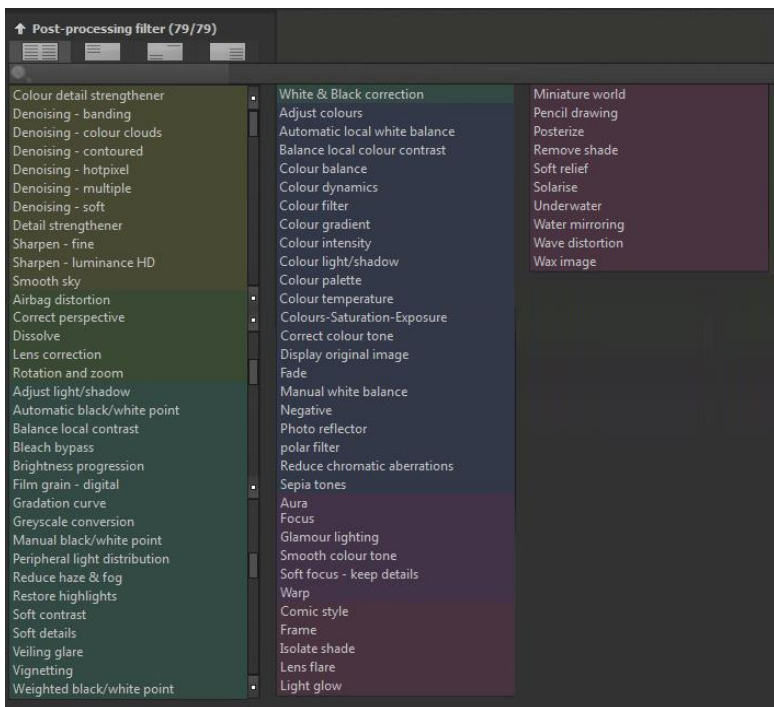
↑ Post-processing filter (79/79)

Colour detail strengthener
Denoising - banding
Denoising - colour clouds
Denoising - contoured
Denoising - hotpixel
Denoising - multiple
Denoising - soft
Detail strengthener
Sharpen - fine
Sharpen - luminance HD
Smooth sky
Airbag distortion
Correct perspective
Dissolve
Lens correction
Rotation and zoom
Adjust light/shadow
Automatic black/white point
Balance local contrast
Bleach bypass
Brightness progression
Film grain - digital
Gradation curve
Greyscale conversion
Manual black/white point
Peripheral light distribution
Reduce haze & fog
Restore highlights
Soft contrast
Soft details
Veiling glare
Vignetting
Weighted black/white point

White & Black correction
Adjust colours
Automatic local white balance
Balance local colour contrast
Colour balance
Colour dynamics
Colour filter
Colour gradient
Colour intensity
Colour light/shadow
Colour palette
Colour temperature
Colours-Saturation-Exposure
Correct colour tone
Display original image
Fade
Manual white balance
Negative
Photo reflector
polar filter
Reduce chromatic aberrations
Sepia tones
Aura
Focus
Glamour lighting
Smooth colour tone
Soft focus - keep details
Warp
Comic style
Frame
Isolate shade
Lens flare
Light glow

Miniature world
Pencil drawing
Posterize
Remove shade
Soft relief
Solarise
Underwater
Water mirroring
Wave distortion
Wax image